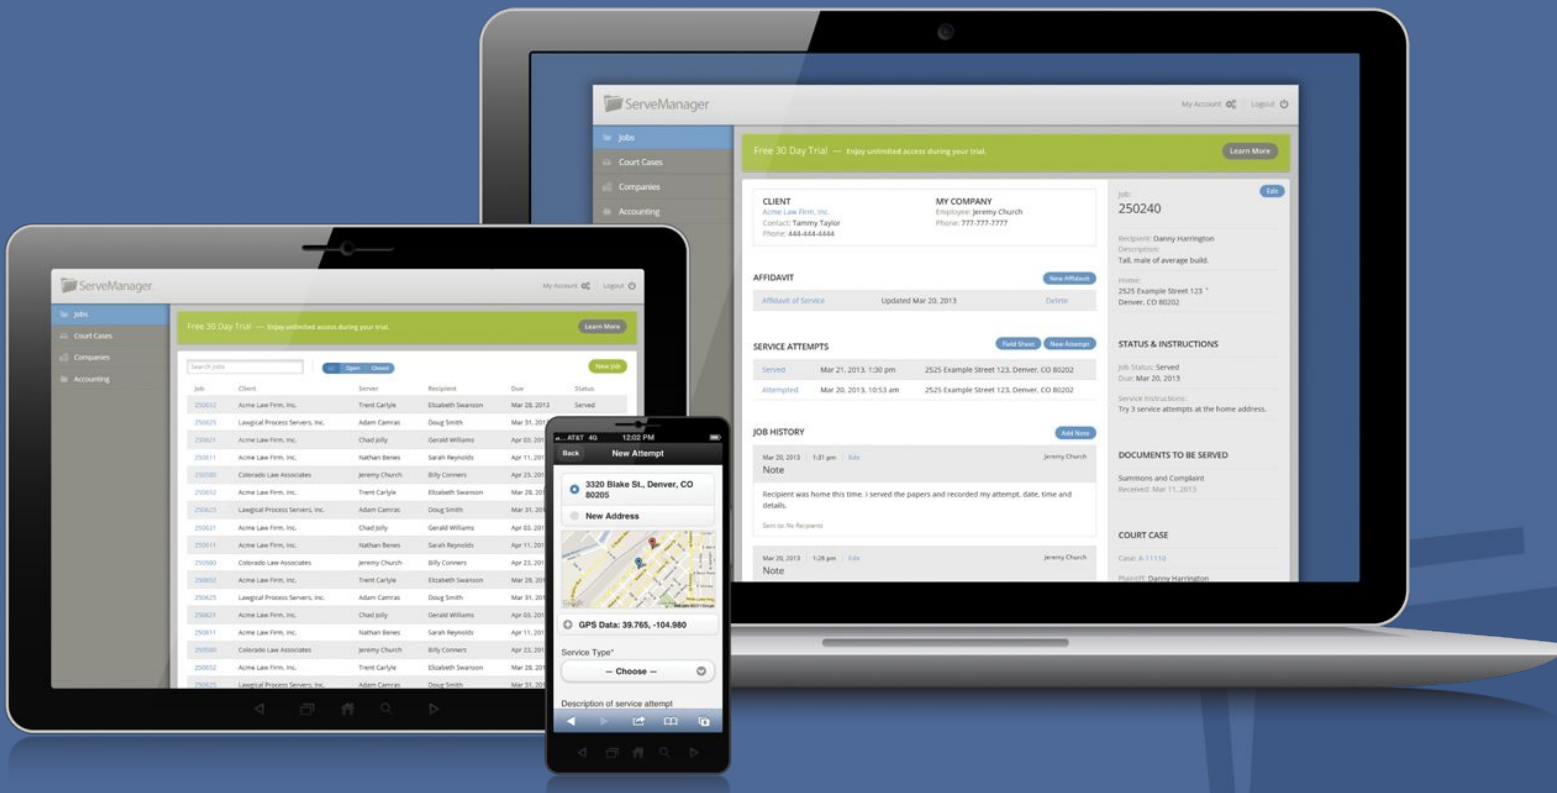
ServeManager

My Account Logout

Jobs
Court Cases
Companies
Accounting

Free 30 Day Trial — Enjoy unlimited access during your trial.

Learn More

CLIENT
Acme Law Firm, Inc.
Contact: Tammy Taylor
Phone: 444-444-4444

MY COMPANY
Employee: Jeremy Church
Phone: 777-777-7777

AFFIDAVIT
New Affidavit

| Affidavit of Service | Updated Mar 20, 2013 | Delete |
|---|---|---|

SERVICE ATTEMPTS
Field Sheet New Attempt

| Served | Mar 21, 2013, 1:30 pm | 2525 Example Street 123, Denver, CO 80202 |
|---|---|---|
| Attempted | Mar 20, 2013, 10:53 am | 2525 Example Street 123, Denver, CO 80202 |

JOB HISTORY
Add Note

Mar 20, 2013 | 1:31 pm | Edit
Jeremy Church
Note
Recipient was home this time. I served the papers and recorded my attempt, date, time and details.
Sent to: No Recipients

Mar 20, 2013 | 1:26 pm | Edit
Jeremy Church
Note

Edit
Job:
250240

Recipient: Danny Harrington
Description:
Tall, male of average build.

Home:
2525 Example Street 123
Denver, CO 80202

STATUS & INSTRUCTIONS
Job Status: Served
Due: Mar 20, 2013

Service Instructions:
Try 3 service attempts at the home address.

DOCUMENTS TO BE SERVED
Summons and Complaint
Received: Mar 11, 2013

COURT CASE
Case: A-11110
Plaintiff: Danny Harrington

ServeManager

My Account Logout

Jobs
Court Cases
Companies
Accounting

Free 30 Day Trial — Enjoy unlimited access during your trial.

Learn More

Search Jobs
All Open Closed
New Job

| Job | Client | Server | Recipient | Due | Status |
|---|---|---|---|---|---|
| 250032 | Acme Law Firm, Inc. | Trent Carlyle | Elizabeth Swanson | Mar 28, 2013 | Served |
| 250625 | Lawgical Process Servers, Inc. | Adam Camras | Doug Smith | Mar 29, 20 | |
| 250621 | Acme Law Firm, Inc. | Chad Jolly | Gerald Williams | Apr 03, 20 | |
| 250611 | Acme Law Firm, Inc. | Nathan Benes | Sarah Reynolds | Apr 11, 20 | |
| 250580 | Colorado Law Associates | Jeremy Church | Billy Conners | Apr 23, 20 | |
| 250032 | Acme Law Firm, Inc. | Trent Carlyle | Elizabeth Swanson | Mar 28, 20 | |
| 250625 | Lawgical Process Servers, Inc. | Adam Camras | Doug Smith | Mar 29, 20 | |
| 250621 | Acme Law Firm, Inc. | Chad Jolly | Gerald Williams | Apr 03, 20 | |
| 250611 | Acme Law Firm, Inc. | Nathan Benes | Sarah Reynolds | Apr 11, 20 | |
| 250580 | Colorado Law Associates | Jeremy Church | Billy Conners | Apr 23, 20 | |
| 250032 | Acme Law Firm, Inc. | Trent Carlyle | Elizabeth Swanson | Mar 28, 20 | |
| 250625 | Lawgical Process Servers, Inc. | Adam Camras | Doug Smith | Mar 29, 20 | |
| 250621 | Acme Law Firm, Inc. | Chad Jolly | Gerald Williams | Apr 03, 20 | |
| 250611 | Acme Law Firm, Inc. | Nathan Benes | Sarah Reynolds | Apr 11, 20 | |
| 250580 | Colorado Law Associates | Jeremy Church | Billy Conners | Apr 23, 20 | |
| 250032 | Acme Law Firm, Inc. | Trent Carlyle | Elizabeth Swanson | Mar 28, 20 | |
| 250625 | Lawgical Process Servers, Inc. | Adam Camras | Doug Smith | Mar 31, 20 | |

AT&T 4G 12:02 PM
Back
New Attempt
3320 Blake St., Denver, CO 80205
New Address
Google
GPS Data: 39.765, -104.980
Service Type*
— Choose —
Description of service attempt